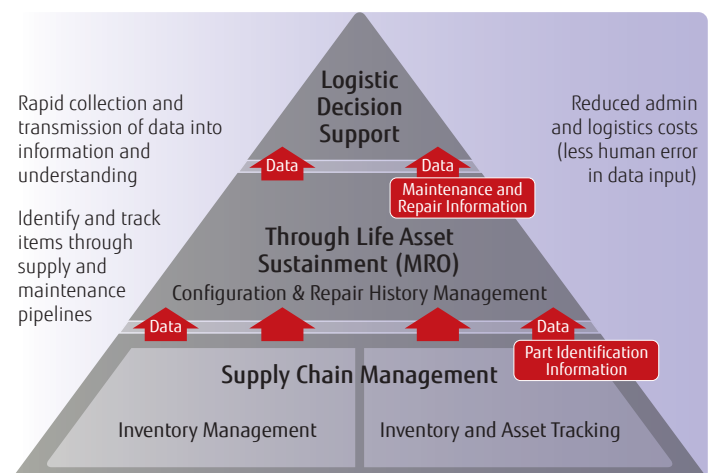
Rapid collection and transmission of data into information and understanding

Identify and track items through supply and maintenance pipelines

Logistic Decision Support

Reduced admin and logistics costs (less human error in data input)

Data

Data

Maintenance and Repair Information

Through Life Asset Sustainment (MRO)

Configuration & Repair History Management

Data

Data

Part Identification Information

Supply Chain Management

Inventory Management

Inventory and Asset Tracking